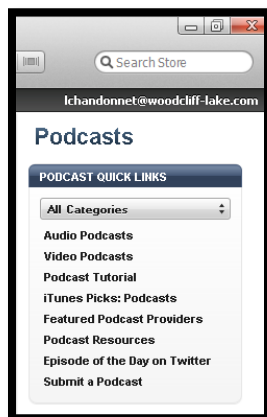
Search Store

lchandonnet@woodcliff-lake.com

Podcasts

PODCAST QUICK LINKS

All Categories

Audio Podcasts
Video Podcasts
Podcast Tutorial
iTunes Picks: Podcasts
Featured Podcast Providers
Podcast Resources
Episode of the Day on Twitter
Submit a Podcast